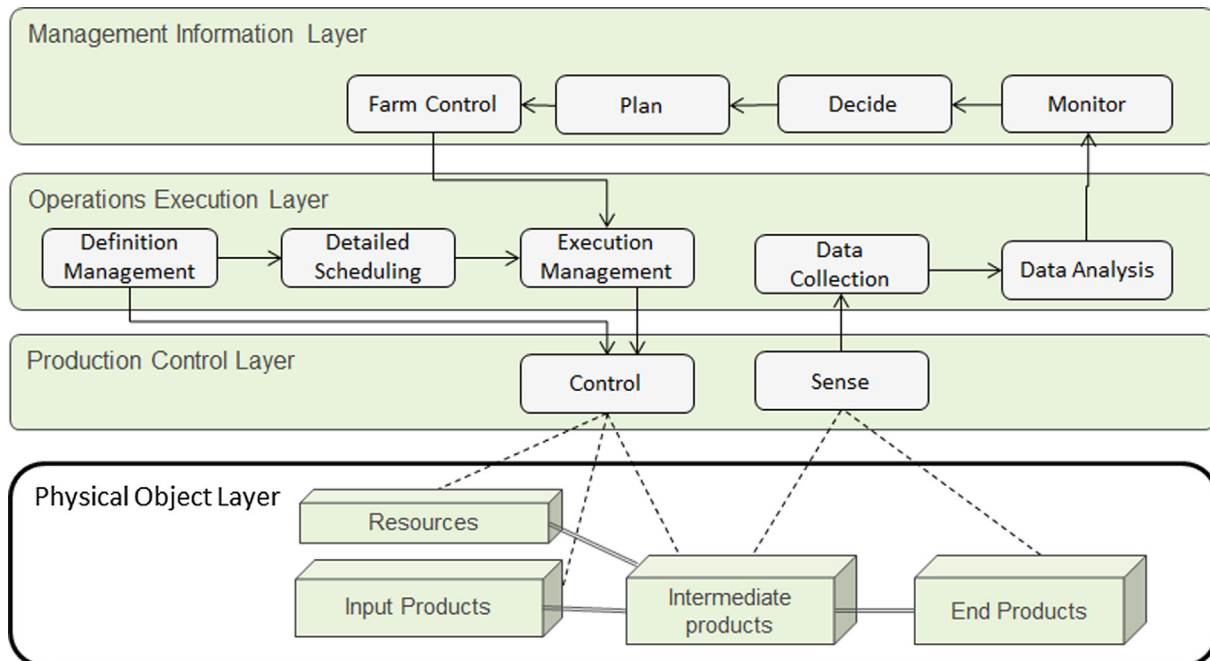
Management Information Layer

Farm Control

Plan

Decide

Monitor

Operations Execution Layer

Definition Management

Detailed Scheduling

Execution Management

Data Collection

Data Analysis

Production Control Layer

Control

Sense

Physical Object Layer

Resources

Input Products

Intermediate products

End Products